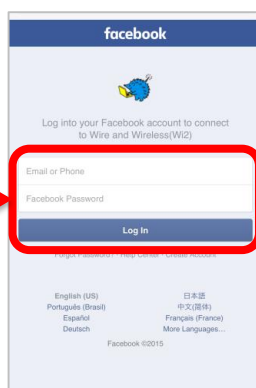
facebook

Log into your Facebook account to connect to Wire and Wireless(Wi2)

Email or Phone

Facebook Password

Log In

Forgot Password? · Help Center · Create Account

English (US)
Português (Brasil)
Español
Deutsch

日本語
中文(简体)
Français (France)
More Languages...

Facebook ©2015